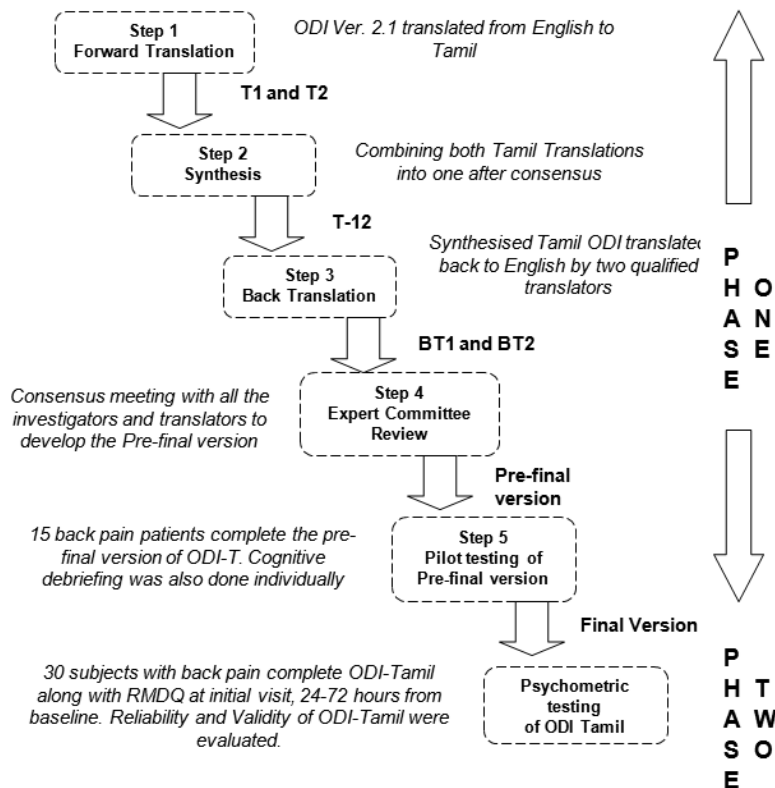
Step 1
Forward Translation

ODI Ver. 2.1 translated from English to Tamil

T1 and T2

Step 2
Synthesis

Combining both Tamil Translations into one after consensus

T-12

Synthesised Tamil ODI translated back to English by two qualified translators

Step 3
Back Translation

BT1 and BT2

Consensus meeting with all the investigators and translators to develop the Pre-final version

Step 4
Expert Committee Review

Pre-final version

15 back pain patients complete the pre-final version of ODI-T. Cognitive debriefing was also done individually

Step 5
Pilot testing of Pre-final version

Final Version

30 subjects with back pain complete ODI-Tamil along with RMDQ at initial visit, 24-72 hours from baseline. Reliability and Validity of ODI-Tamil were evaluated.

Psychometric testing of ODI Tamil

PHASE ONE

PHASE TWO